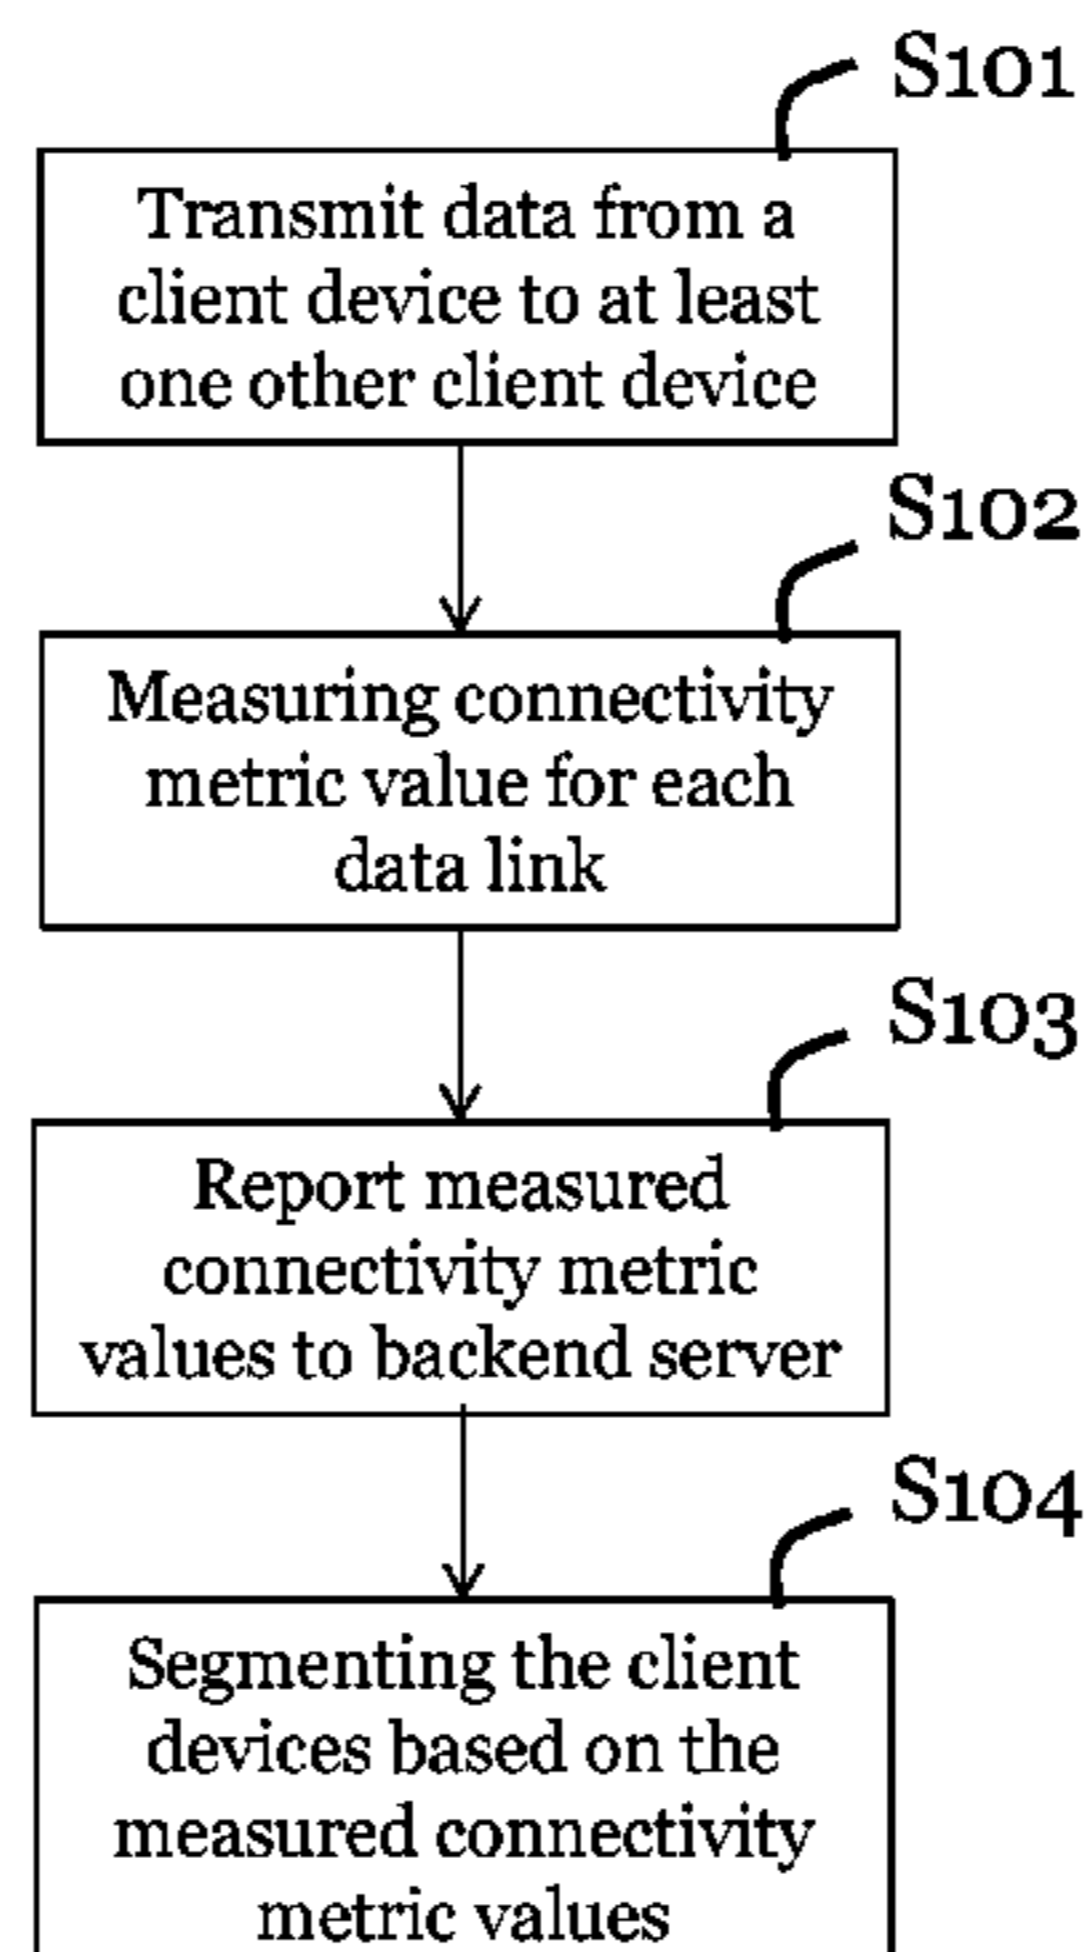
S101

Transmit data from a client device to at least one other client device

S102

Measuring connectivity metric value for each data link

S103

Report measured connectivity metric values to backend server

S104

Segmenting the client devices based on the measured connectivity metric values